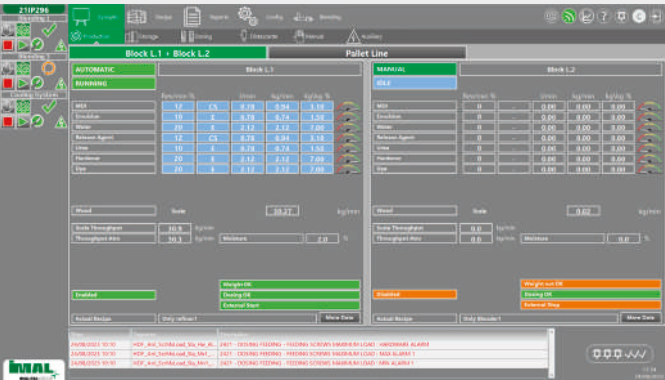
21IP296

Synoptic | Recipe | Reports | Config | Blending

Production | Storage | Dosing | Glutoncente | Manual | Auxiliary

Block L.1 + Block L.2 | Pallet Line

AUTOMATIC | Block L.1
RUNNING

| | Recipe % | | l/min | kg/min | kg/day % |
|---|---|---|---|---|---|
| MDI | 12 | 2.5 | 0.78 | 0.94 | 3.10 |
| Emulsion | 10 | 8 | 0.78 | 0.74 | 1.50 |
| Water | 20 | 8 | 2.12 | 2.12 | 7.00 |
| Release Agent | 12 | 2.5 | 0.78 | 0.94 | 3.10 |
| Urea | 10 | 8 | 0.78 | 0.74 | 1.50 |
| Hardener | 20 | 8 | 2.12 | 2.12 | 7.00 |
| Dye | 20 | 8 | 2.12 | 2.12 | 7.00 |

Wood | Scale | 30.27 | kg/min

Scale Throughput | 30.9 | kg/min
Throughput Ano | 30.3 | kg/min | Moisture | 2.0 | %

Enabled | Weight OK | Dosing OK | External Start

Actual Recipe | Only refiner1 | More Data

MANUAL | Block L.2
IDLE

| | Recipe % | | l/min | kg/min | kg/day % |
|---|---|---|---|---|---|
| MDI | 0 | | 0.00 | 0.00 | 0.00 |
| Emulsion | 0 | | 0.00 | 0.00 | 0.00 |
| Water | 0 | | 0.00 | 0.00 | 0.00 |
| Release Agent | 0 | | 0.00 | 0.00 | 0.00 |
| Urea | 0 | | 0.00 | 0.00 | 0.00 |
| Hardener | 0 | | 0.00 | 0.00 | 0.00 |
| Dye | 0 | | 0.00 | 0.00 | 0.00 |

Wood | Scale | 0.02 | kg/min

Scale Throughput | 0.0 | kg/min
Throughput Ano | 0.0 | kg/min | Moisture | 0.0 | %

Enabled | Weight not OK | Dosing OK | External Stop

Actual Recipe | Only Blender1 | More Data

26/08/2021 10:10 | HDF_Ant_ScrMd.cod_Sta_Hw_Al... | 2421 - DOSING FEEDING - FEEDING SCREWS MAXIMUM LOAD - MAXIMUM ALARM
26/08/2021 10:10 | HDF_Ant_ScrMd.cod_Sta_Mx1_... | 2421 - DOSING FEEDING - FEEDING SCREWS MAXIMUM LOAD - MAX ALARM 1
26/08/2021 10:10 | HDF_Ant_ScrMd.cod_Sta_Mn1_... | 2421 - DOSING FEEDING - FEEDING SCREWS MAXIMUM LOAD - MIN ALARM 1

IMAL